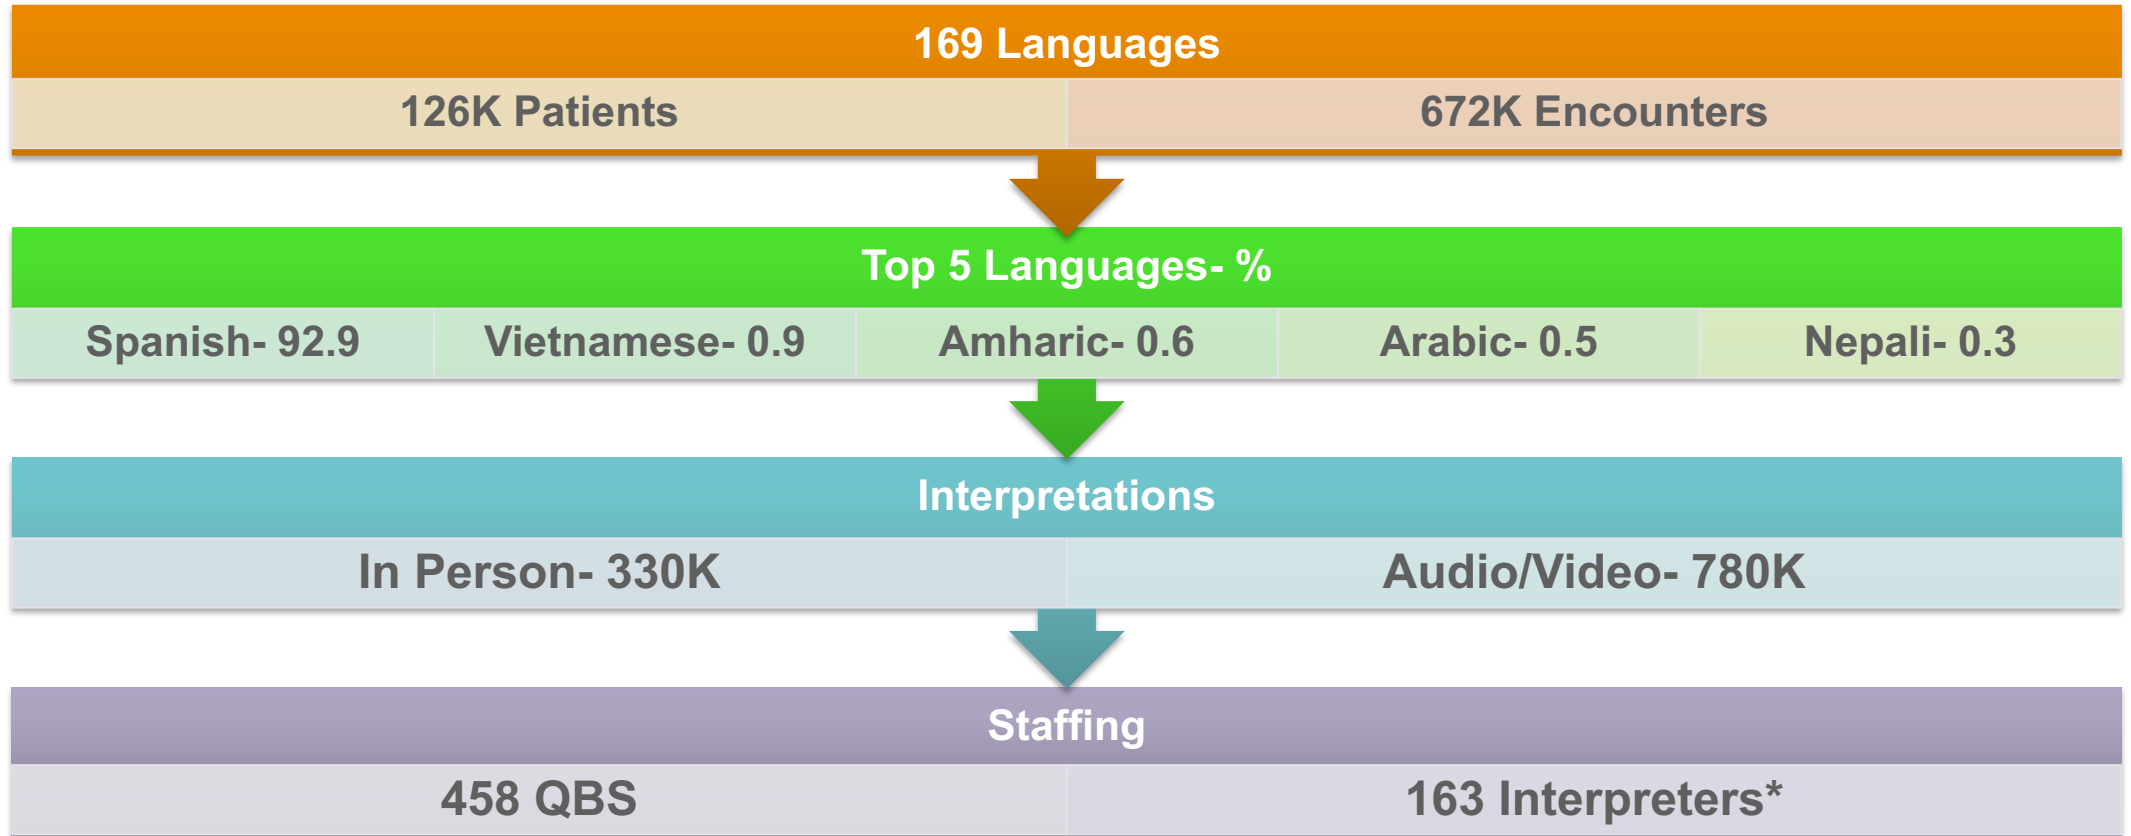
169 Languages

| 126K Patients | 672K Encounters |
|---|---|

Top 5 Languages- %

| Spanish- 92.9 | Vietnamese- 0.9 | Amharic- 0.6 | Arabic- 0.5 | Nepali- 0.3 |
|---|---|---|---|---|

Interpretations

| In Person- 330K | Audio/Video- 780K |
|---|---|

Staffing

| 458 QBS | 163 Interpreters* |
|---|---|